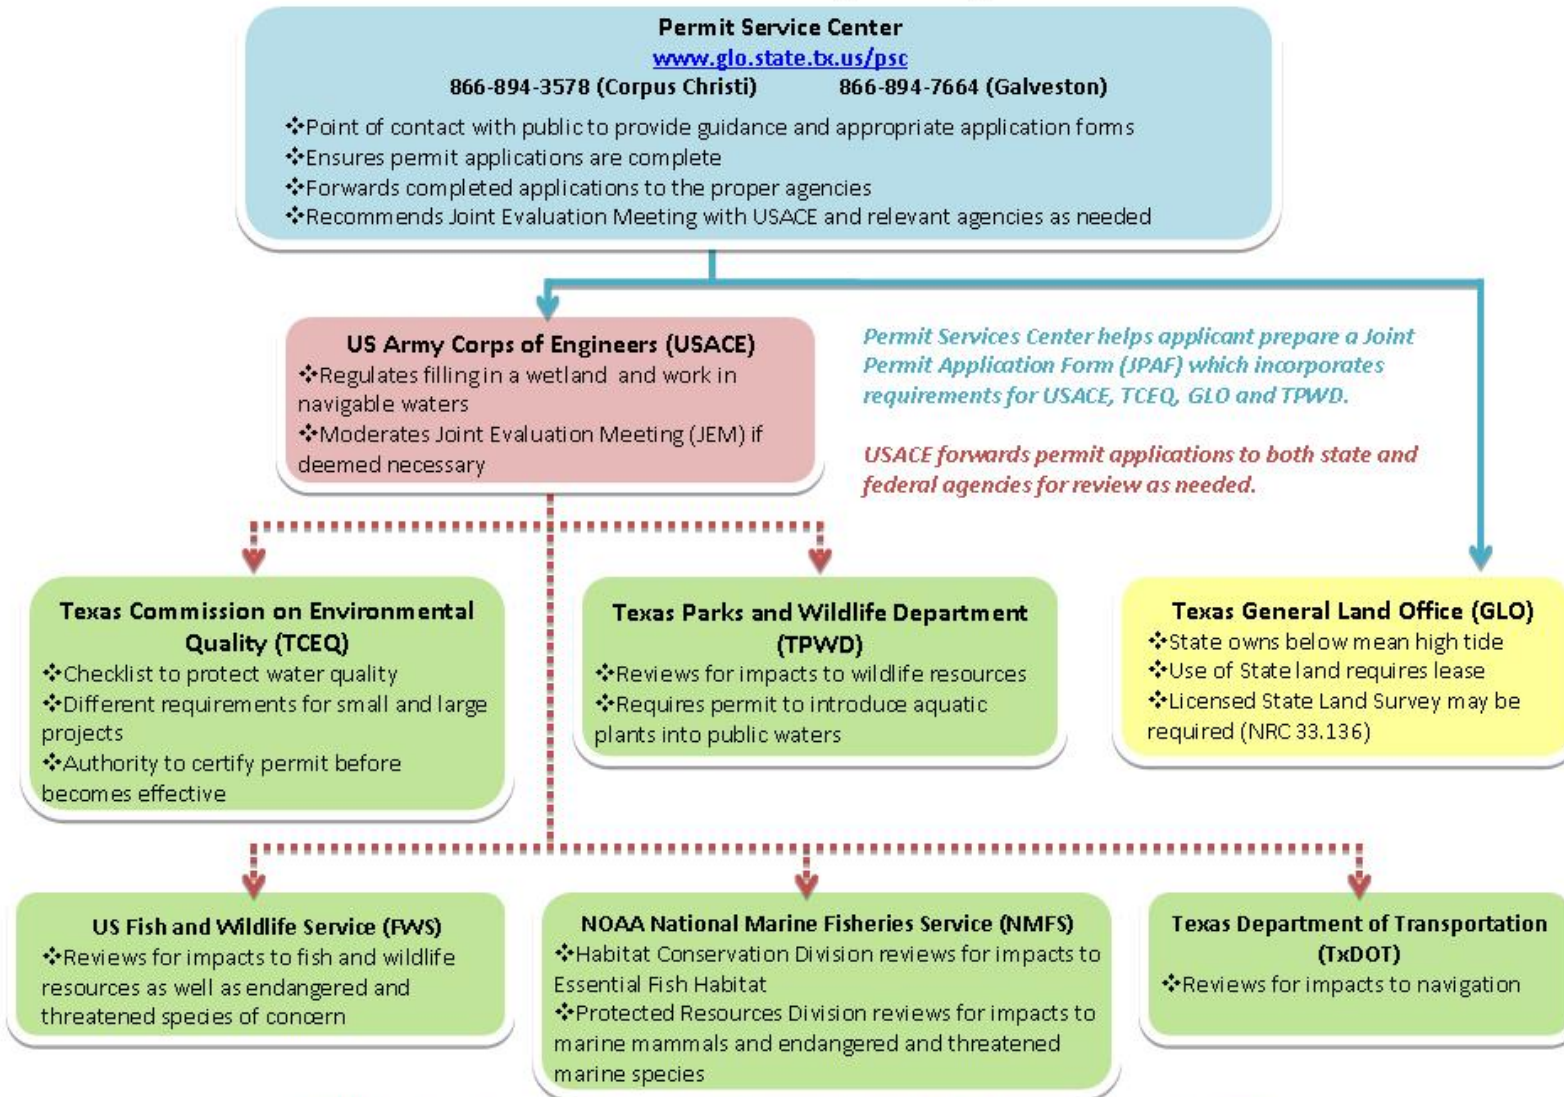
Permit Service Center
www.glo.state.tx.us/psc
866-894-3578 (Corpus Christi) 866-894-7664 (Galveston)

❖Point of contact with public to provide guidance and appropriate application forms
❖Ensures permit applications are complete
❖Forwards completed applications to the proper agencies
❖Recommends Joint Evaluation Meeting with USACE and relevant agencies as needed

US Army Corps of Engineers (USACE)
❖Regulates filling in a wetland and work in navigable waters
❖Moderates Joint Evaluation Meeting (JEM) if deemed necessary

Permit Services Center helps applicant prepare a Joint Permit Application Form (JPAF) which incorporates requirements for USACE, TCEQ, GLO and TPWD.

USACE forwards permit applications to both state and federal agencies for review as needed.

Texas Commission on Environmental Quality (TCEQ)
❖Checklist to protect water quality
❖Different requirements for small and large projects
❖Authority to certify permit before becomes effective

Texas Parks and Wildlife Department (TPWD)
❖Reviews for impacts to wildlife resources
❖Requires permit to introduce aquatic plants into public waters

Texas General Land Office (GLO)
❖State owns below mean high tide
❖Use of State land requires lease
❖Licensed State Land Survey may be required (NRC 33.136)

US Fish and Wildlife Service (FWS)
❖Reviews for impacts to fish and wildlife resources as well as endangered and threatened species of concern

NOAA National Marine Fisheries Service (NMFS)
❖Habitat Conservation Division reviews for impacts to Essential Fish Habitat
❖Protected Resources Division reviews for impacts to marine mammals and endangered and threatened marine species

Texas Department of Transportation (TxDOT)
❖Reviews for impacts to navigation